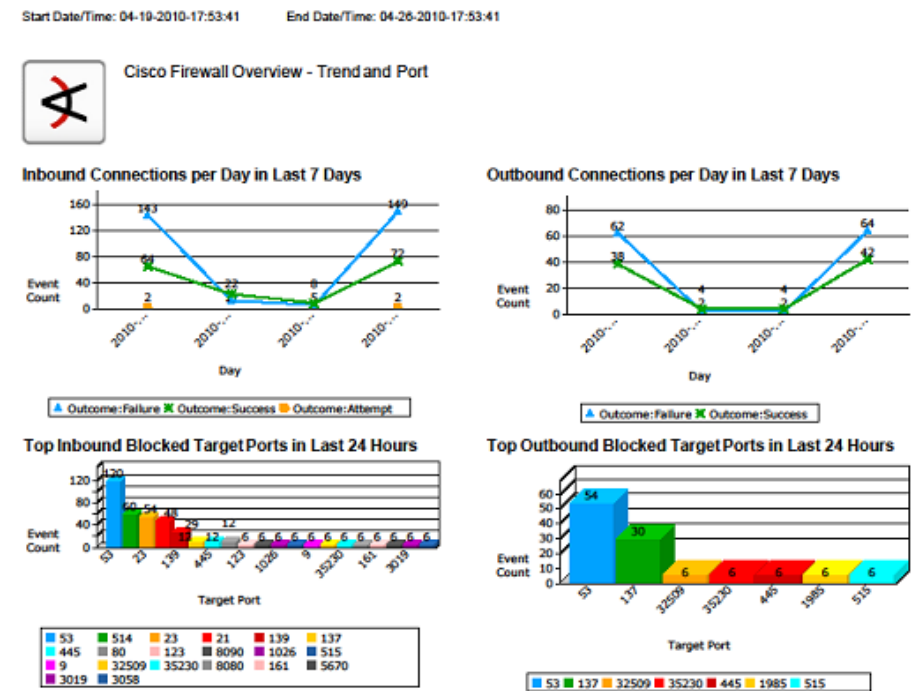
Start Date/Time: 04-19-2010-17:53:41

End Date/Time: 04-26-2010-17:53:41

Cisco Firewall Overview - Trend and Port

Inbound Connections per Day in Last 7 Days

160
120
80
40
0

Event Count

143
64
2
22
8
149
72
2

2010-...
2010-...
2010-...
2010-...

Day

Outcome:Failure Outcome:Success Outcome:Attempt

Outbound Connections per Day in Last 7 Days

80
60
40
20
0

Event Count

62
38
4
2
4
2
64
42

2010-...
2010-...
2010-...
2010-...

Day

Outcome:Failure Outcome:Success

Top Inbound Blocked Target Ports in Last 24 Hours

120
80
40
0

Event Count

120
60
54
48
29
17
12
12
6
6
6
6
6
6
6
6
6
6

53
23
139
445
123
1026
9
35230
161
3019

Target Port

| 53 | 514 | 23 | 21 | 139 | 137 |
|---|---|---|---|---|---|
| 445 | 80 | 123 | 8090 | 1026 | 515 |
| 9 | 32509 | 35230 | 8080 | 161 | 5670 |
| 3019 | 3058 | | | | |

Top Outbound Blocked Target Ports in Last 24 Hours

60
50
40
30
20
10
0

Event Count

54
30
6
6
6
6
6

53
137
32509
35230
445
1985
515

Target Port

53 137 32509 35230 445 1985 515